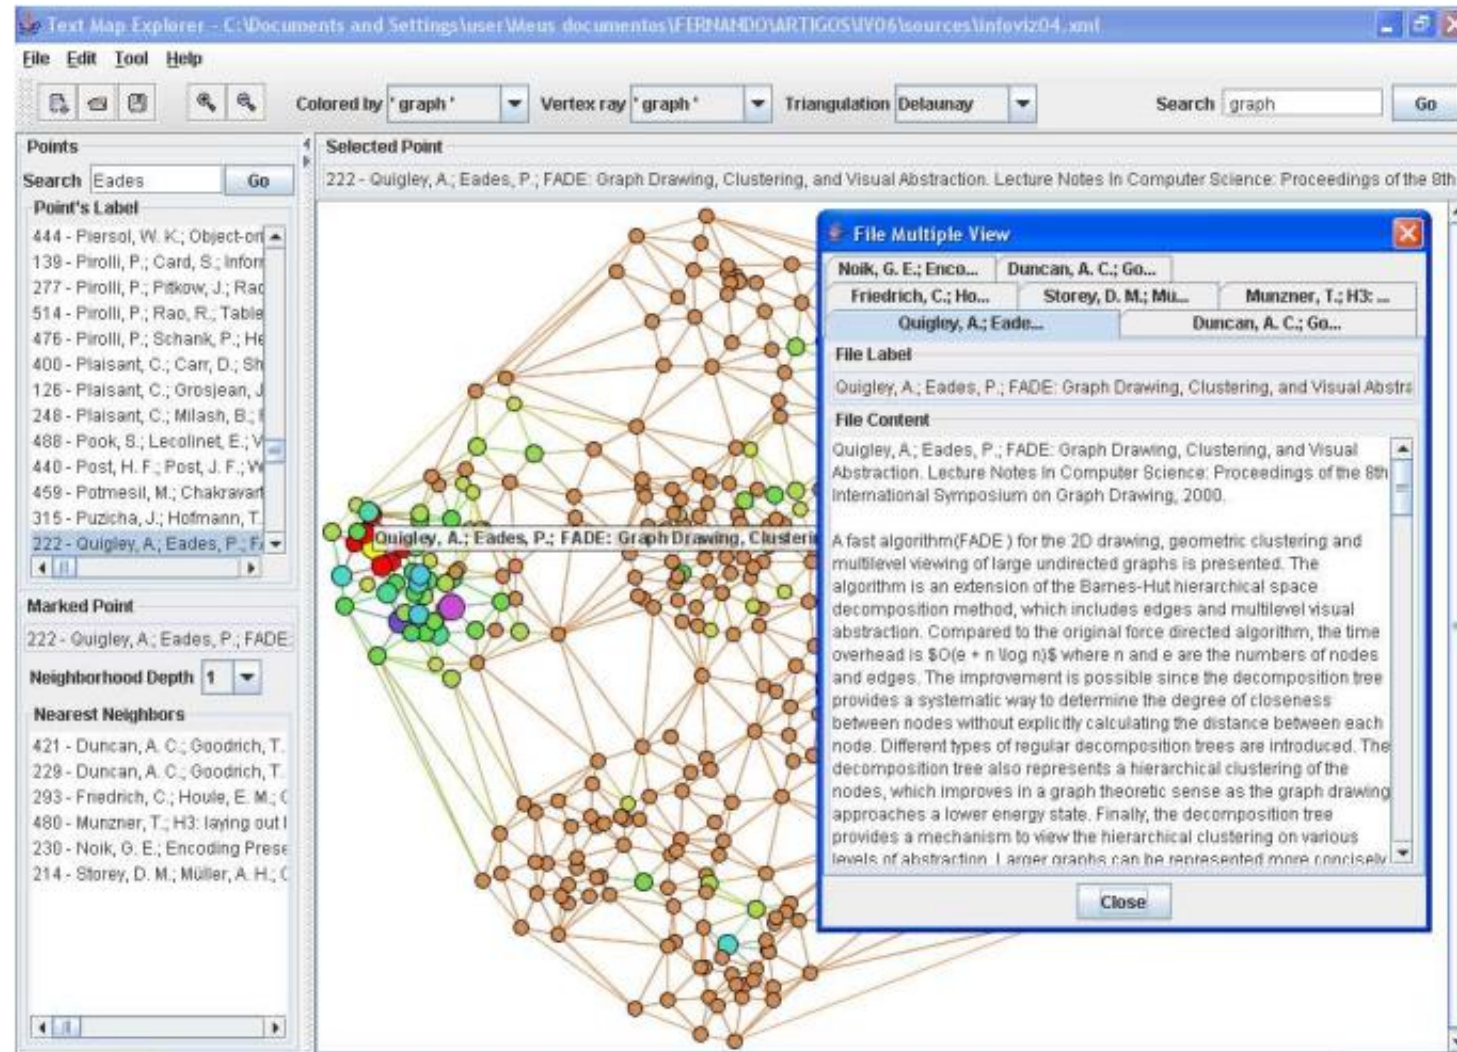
Text Map Explorer - C:\Documents and Settings\user\Meus documentos\FERNANDO\ARTIGOS\IV06\sources\infoviz04.xml

File Edit Tool Help

Colored by 'graph' Vertex ray 'graph' Triangulation Delaunay Search graph Go

Points

Search Eades Go

Point's Label

444 - Piersol, W. K.; Object-ori
139 - Pirolli, P.; Card, S.; Infor
277 - Pirolli, P.; Pitkow, J.; Rac
514 - Pirolli, P.; Rao, R.; Table
476 - Pirolli, P.; Schank, P.; He
400 - Plaisant, C.; Carr, D.; Sh
126 - Plaisant, C.; Grosjean, J
248 - Plaisant, C.; Milash, B.; I
488 - Pook, S.; Lecolinet, E.; V
440 - Post, H. F.; Post, J. F.; W
459 - Potmesil, M.; Chakravart
315 - Puzicha, J.; Hofmann, T.
222 - Quigley, A.; Eades, P.; F

Marked Point

222 - Quigley, A.; Eades, P.; FADE:

Neighborhood Depth 1

Nearest Neighbors

421 - Duncan, A. C.; Goodrich, T.
229 - Duncan, A. C.; Goodrich, T.
293 - Friedrich, C.; Houle, E. M.; (
480 - Munzner, T.; H3: laying out l
230 - Noik, G. E.; Encoding Prese
214 - Storey, D. M.; Müller, A. H.; (

Selected Point

222 - Quigley, A.; Eades, P.; FADE: Graph Drawing, Clustering, and Visual Abstraction. Lecture Notes In Computer Science: Proceedings of the 8th

Quigley, A.; Eades, P.; FADE: Graph Drawing, Clusteri

File Multiple View

Noik, G. E.; Enco... Duncan, A. C.; Go...
Friedrich, C.; Ho... Storey, D. M.; Mu... Munzner, T.; H3: ...
Quigley, A.; Eade... Duncan, A. C.; Go...

File Label

Quigley, A.; Eades, P.; FADE: Graph Drawing, Clustering, and Visual Abstra

File Content

Quigley, A.; Eades, P.; FADE: Graph Drawing, Clustering, and Visual Abstraction. Lecture Notes In Computer Science: Proceedings of the 8th International Symposium on Graph Drawing, 2000.

A fast algorithm(FADE ) for the 2D drawing, geometric clustering and multilevel viewing of large undirected graphs is presented. The algorithm is an extension of the Barnes-Hut hierarchical space decomposition method, which includes edges and multilevel visual abstraction. Compared to the original force directed algorithm, the time overhead is $O(e + n \log n)$ where n and e are the numbers of nodes and edges. The improvement is possible since the decomposition tree provides a systematic way to determine the degree of closeness between nodes without explicitly calculating the distance between each node. Different types of regular decomposition trees are introduced. The decomposition tree also represents a hierarchical clustering of the nodes, which improves in a graph theoretic sense as the graph drawing approaches a lower energy state. Finally, the decomposition tree provides a mechanism to view the hierarchical clustering on various levels of abstraction. Larger graphs can be represented more concisely

Close